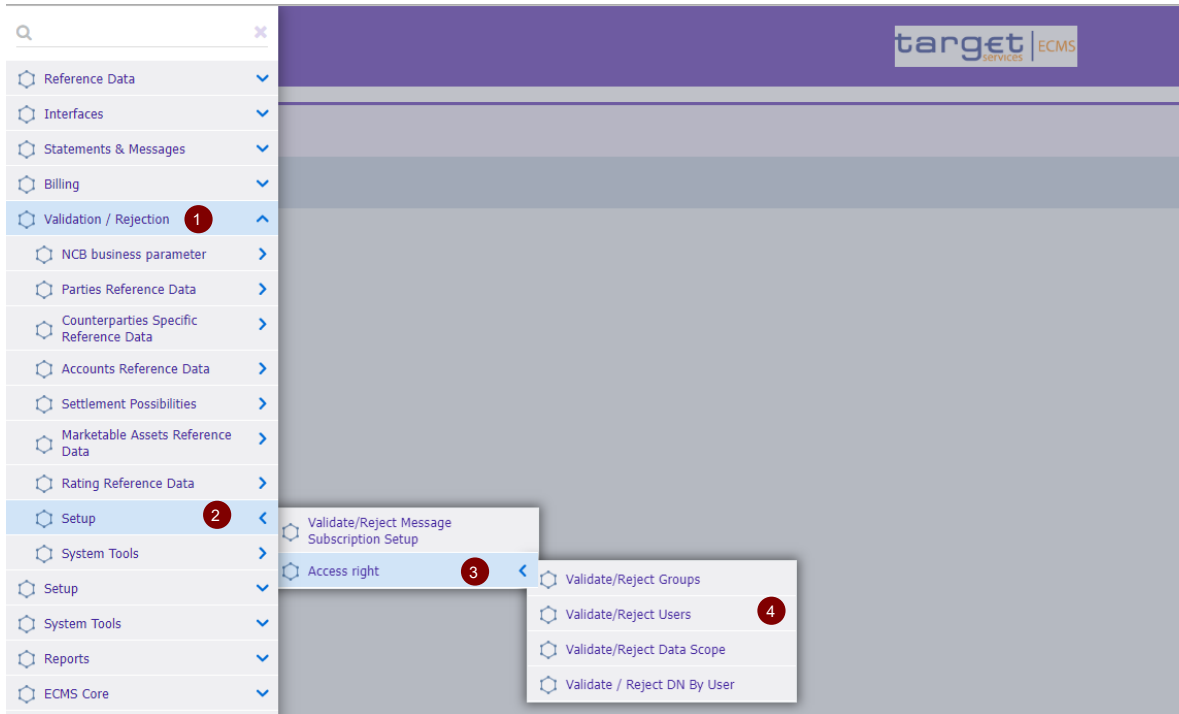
target services | ECMS

Reference Data
Interfaces
Statements & Messages
Billing
Validation / Rejection 1
NCB business parameter
Parties Reference Data
Counterparties Specific Reference Data
Accounts Reference Data
Settlement Possibilities
Marketable Assets Reference Data
Rating Reference Data
Setup 2
System Tools
Setup
System Tools
Reports
ECMS Core

Validate/Reject Message Subscription Setup
Access right 3

Validate/Reject Groups
Validate/Reject Users 4
Validate/Reject Data Scope
Validate / Reject DN By User